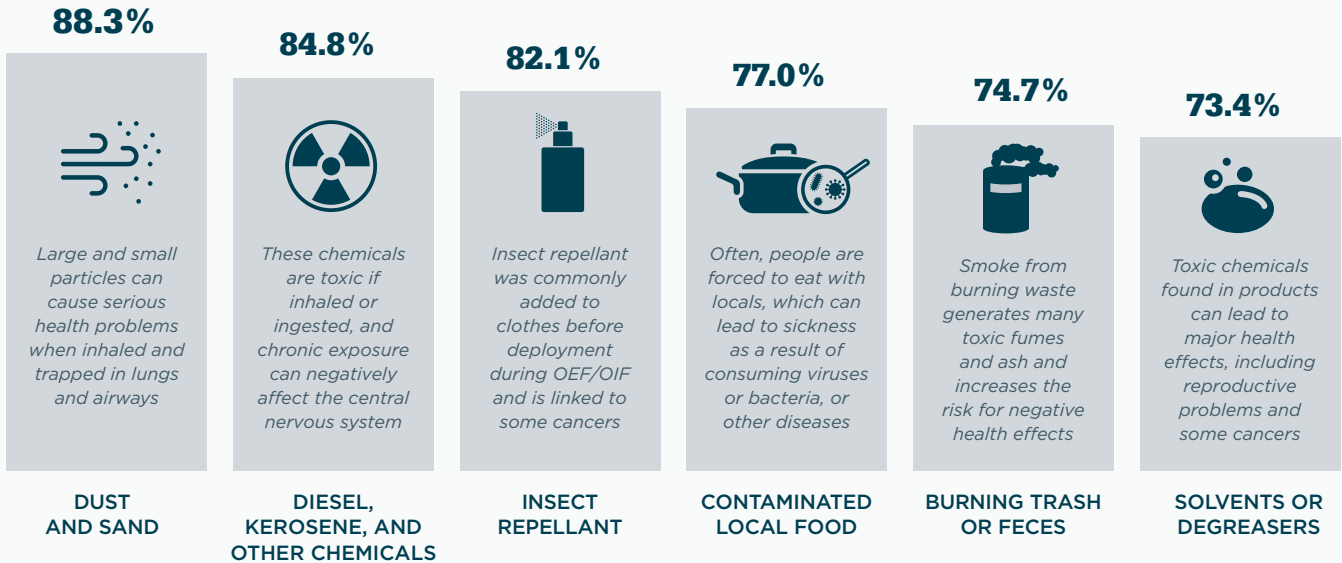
88.3%

Large and small particles can cause serious health problems when inhaled and trapped in lungs and airways

DUST AND SAND

84.8%

These chemicals are toxic if inhaled or ingested, and chronic exposure can negatively affect the central nervous system

DIESEL, KEROSENE, AND OTHER CHEMICALS

82.1%

Insect repellant was commonly added to clothes before deployment during OEF/OIF and is linked to some cancers

INSECT REPELLANT

77.0%

Often, people are forced to eat with locals, which can lead to sickness as a result of consuming viruses or bacteria, or other diseases

CONTAMINATED LOCAL FOOD

74.7%

Smoke from burning waste generates many toxic fumes and ash and increases the risk for negative health effects

BURNING TRASH OR FECES

73.4%

Toxic chemicals found in products can lead to major health effects, including reproductive problems and some cancers

SOLVENTS OR DEGREASERS